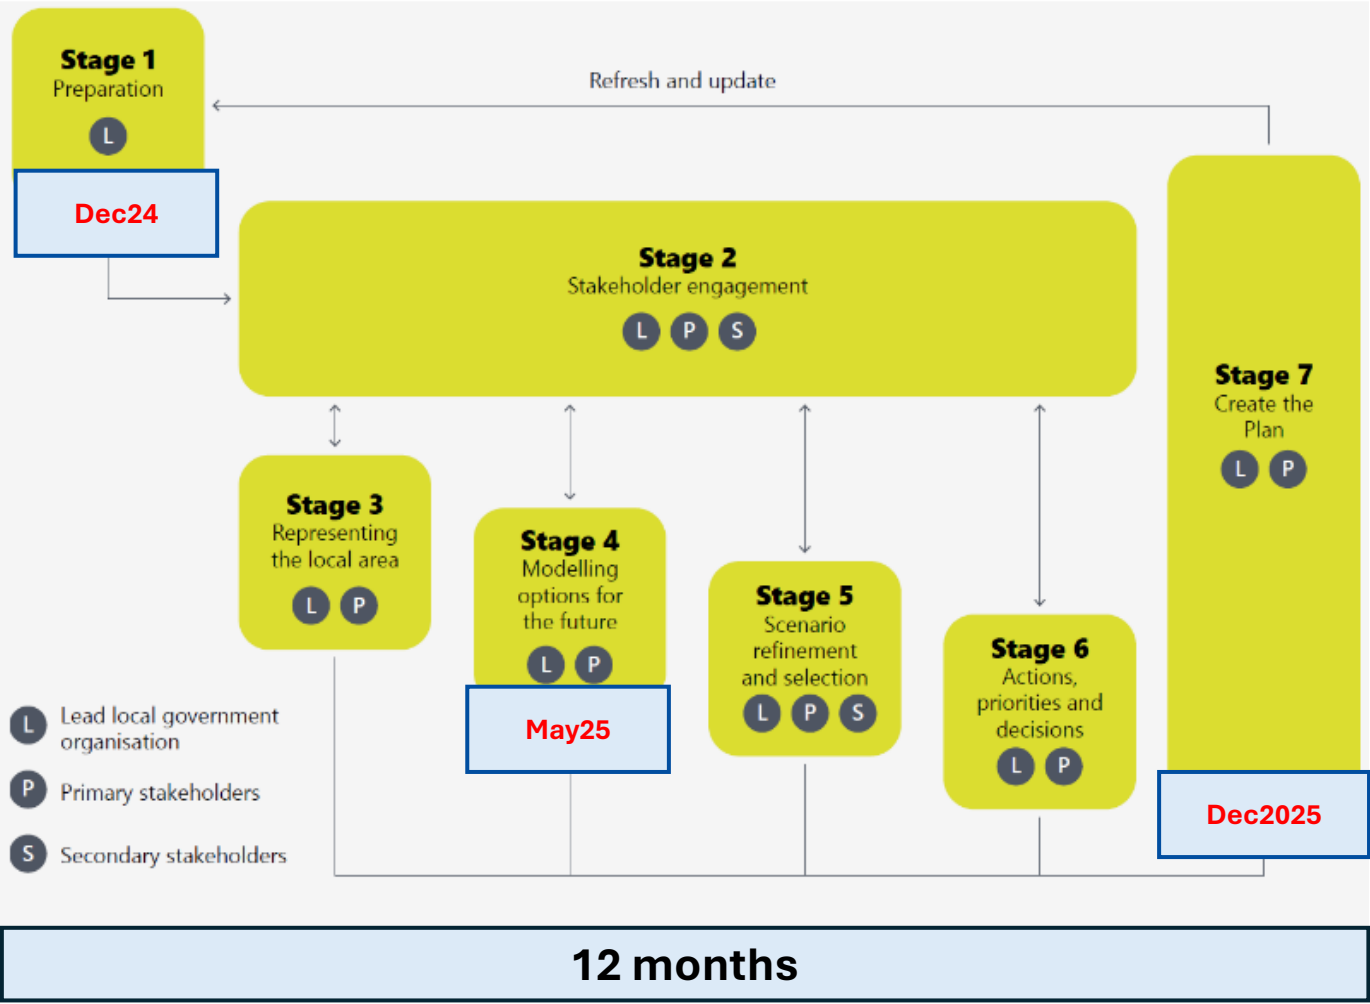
Stage 1
Preparation
L

Dec24

Refresh and update

Stage 2
Stakeholder engagement
L P S

Stage 7
Create the Plan
L P

Stage 3
Representing the local area
L P

Stage 4
Modelling options for the future
L P

May25

Stage 5
Scenario refinement and selection
L P S

Stage 6
Actions, priorities and decisions
L P

Dec2025

L Lead local government organisation
P Primary stakeholders
S Secondary stakeholders

12 months